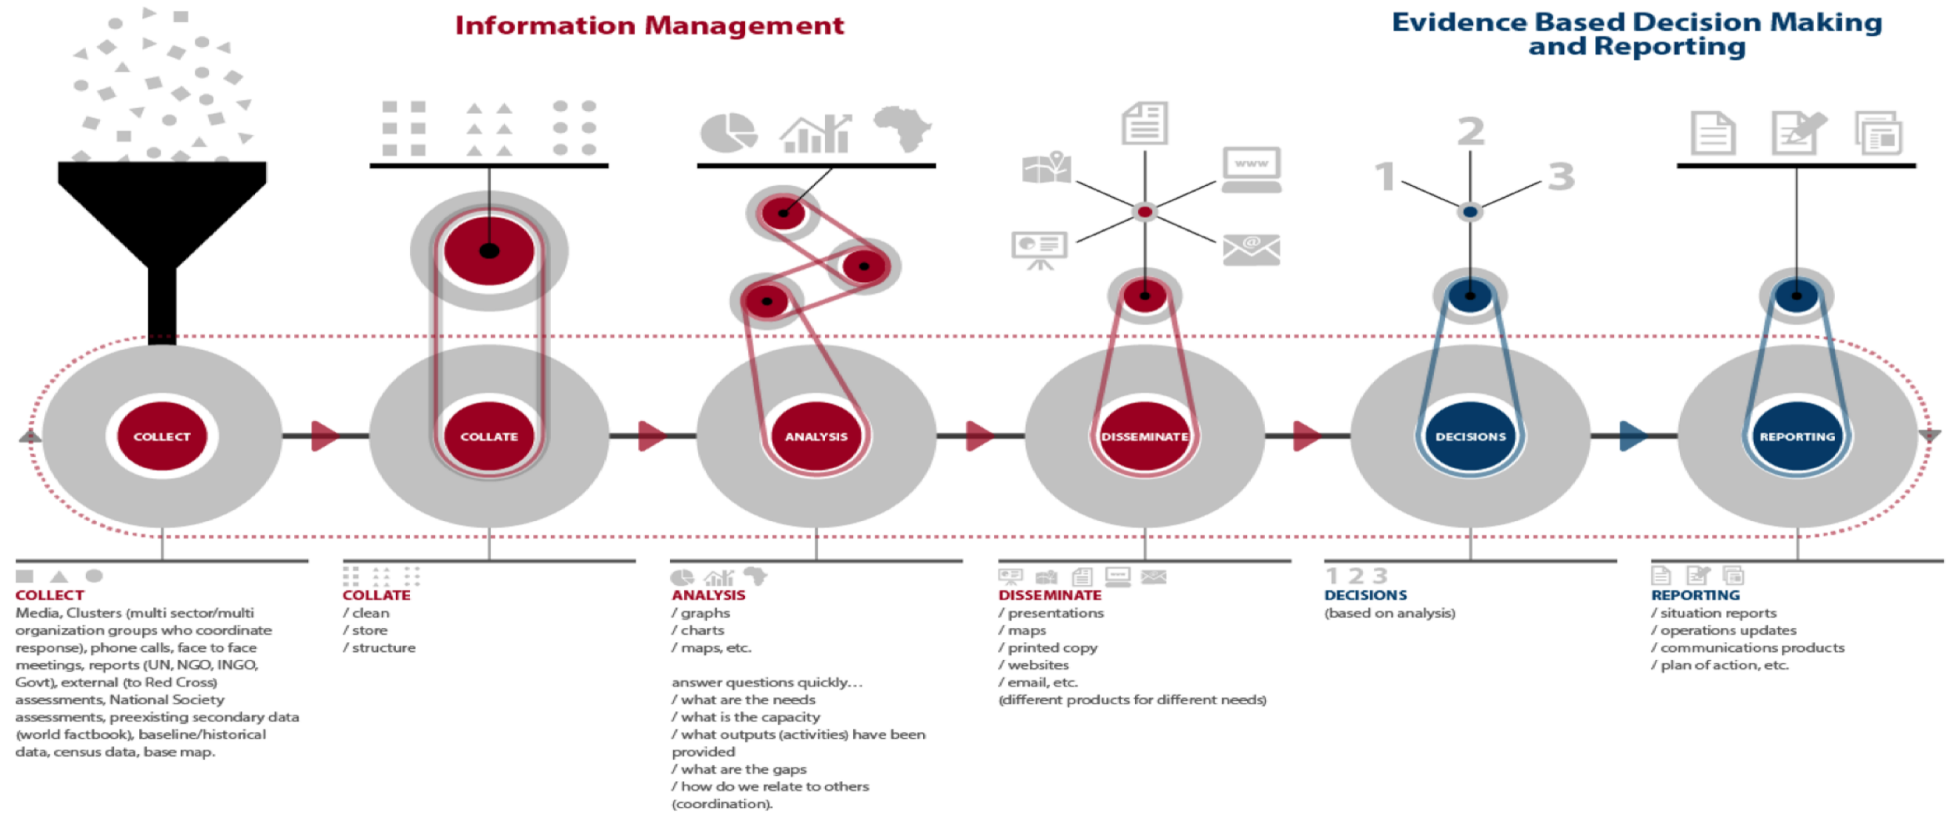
Information Management

Evidence Based Decision Making and Reporting

www

2

1

3

COLLECT

COLLATE

ANALYSIS

DISSEMINATE

DECISIONS

REPORTING

COLLECT
Media, Clusters (multi sector/multi organization groups who coordinate response), phone calls, face to face meetings, reports (UN, NGO, INGO, Govt), external (to Red Cross) assessments, National Society assessments, preexisting secondary data (world factbook), baseline/historical data, census data, base map.

COLLATE
/ clean
/ store
/ structure

ANALYSIS
/ graphs
/ charts
/ maps, etc.

answer questions quickly...
/ what are the needs
/ what is the capacity
/ what outputs (activities) have been provided
/ what are the gaps
/ how do we relate to others (coordination).

DISSEMINATE
/ presentations
/ maps
/ printed copy
/ websites
/ email, etc.
(different products for different needs)

1 2 3
DECISIONS
(based on analysis)

REPORTING
/ situation reports
/ operations updates
/ communications products
/ plan of action, etc.